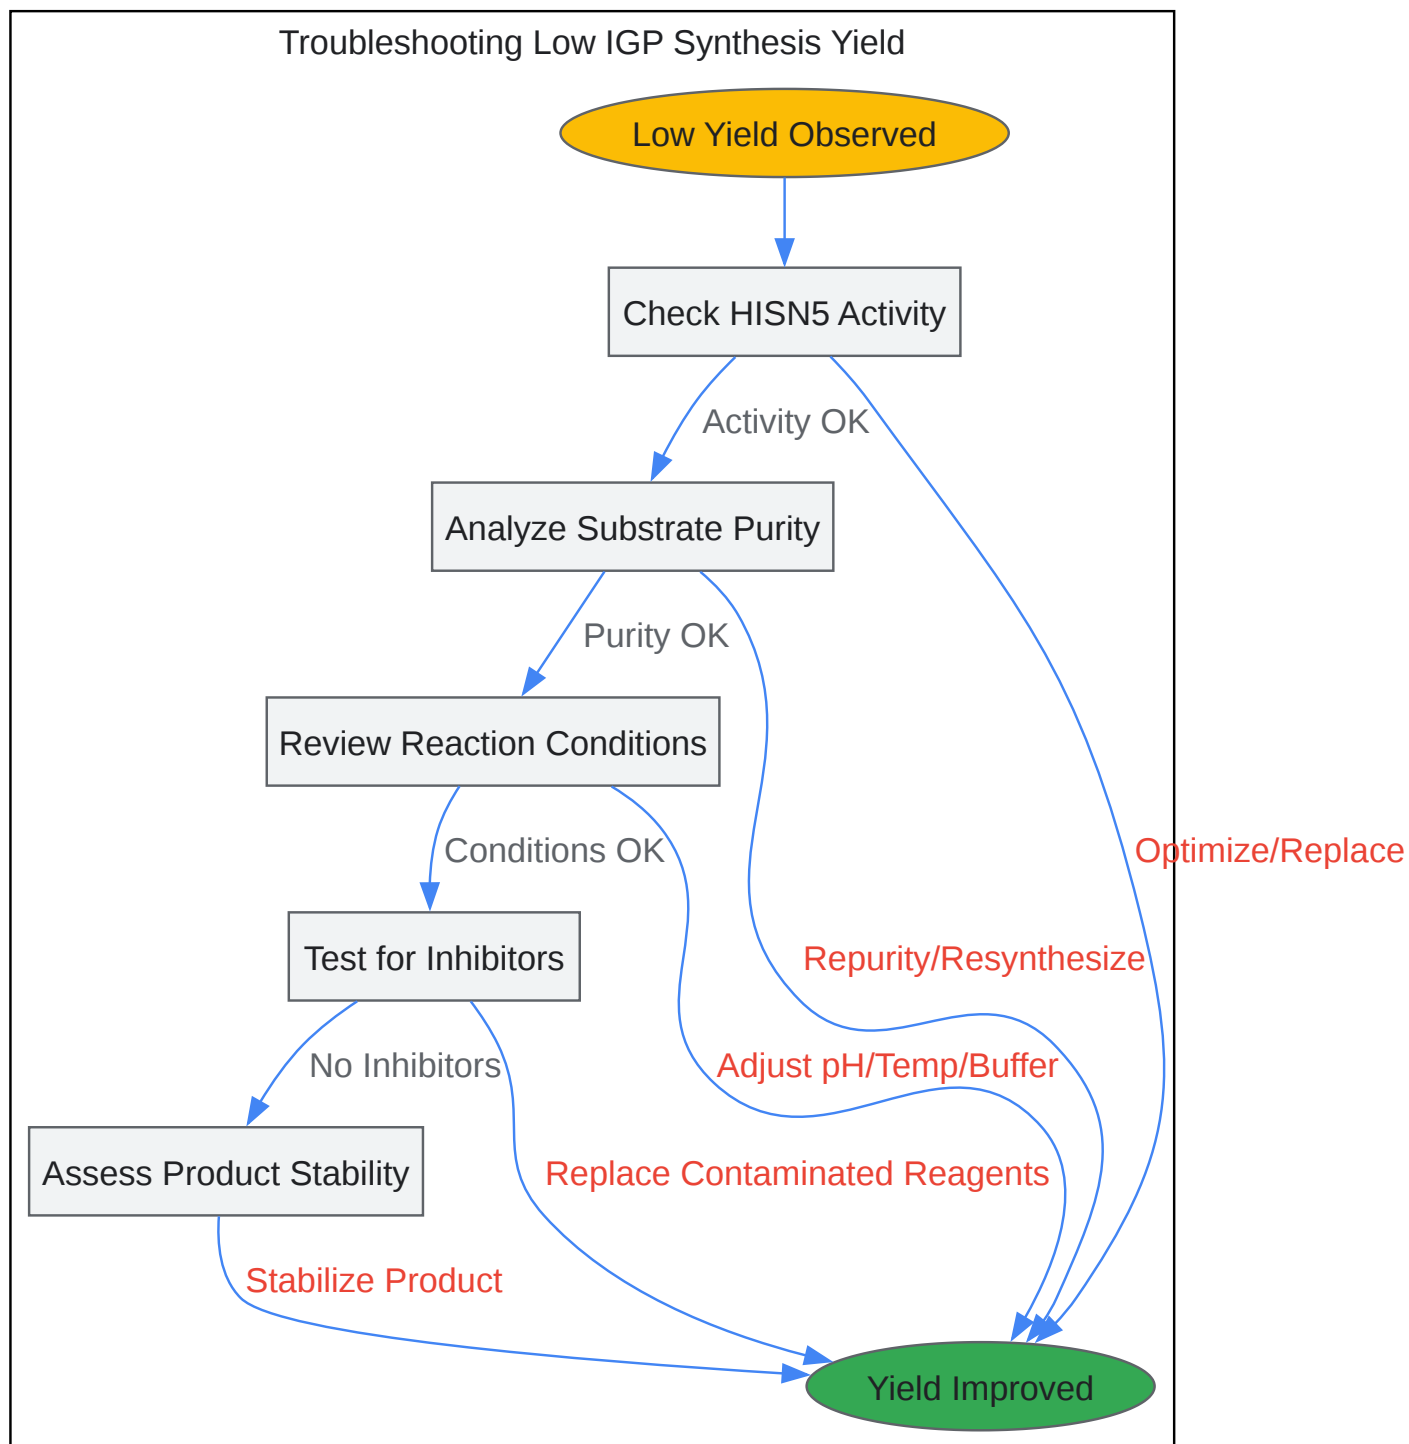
Troubleshooting Low IGP Synthesis Yield

Low Yield Observed

Check HISN5 Activity

Activity OK

Optimize/Replace

Analyze Substrate Purity

Purity OK

Repurity/Resynthesize

Review Reaction Conditions

Conditions OK

Adjust pH/Temp/Buffer

Test for Inhibitors

No Inhibitors

Replace Contaminated Reagents

Assess Product Stability

Stabilize Product

Yield Improved